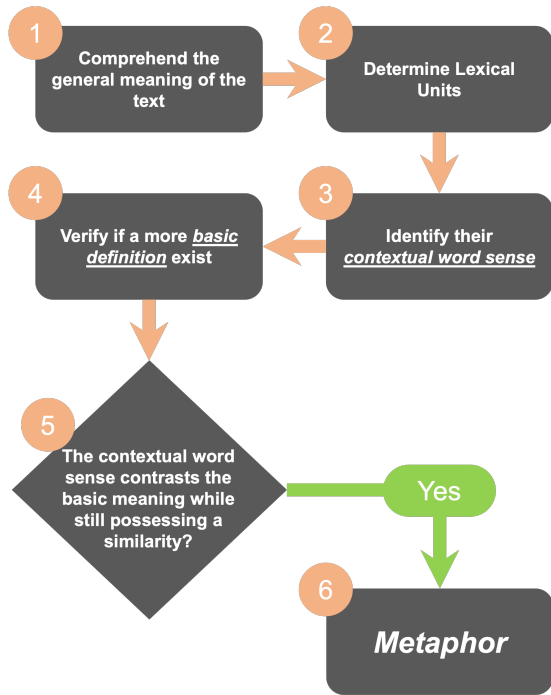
1
Comprehend the general meaning of the text

2
Determine Lexical Units

3
Identify their *contextual word sense*

4
Verify if a more *basic definition* exist

5
The contextual word sense contrasts the basic meaning while still possessing a similarity?

Yes

6
*Metaphor*